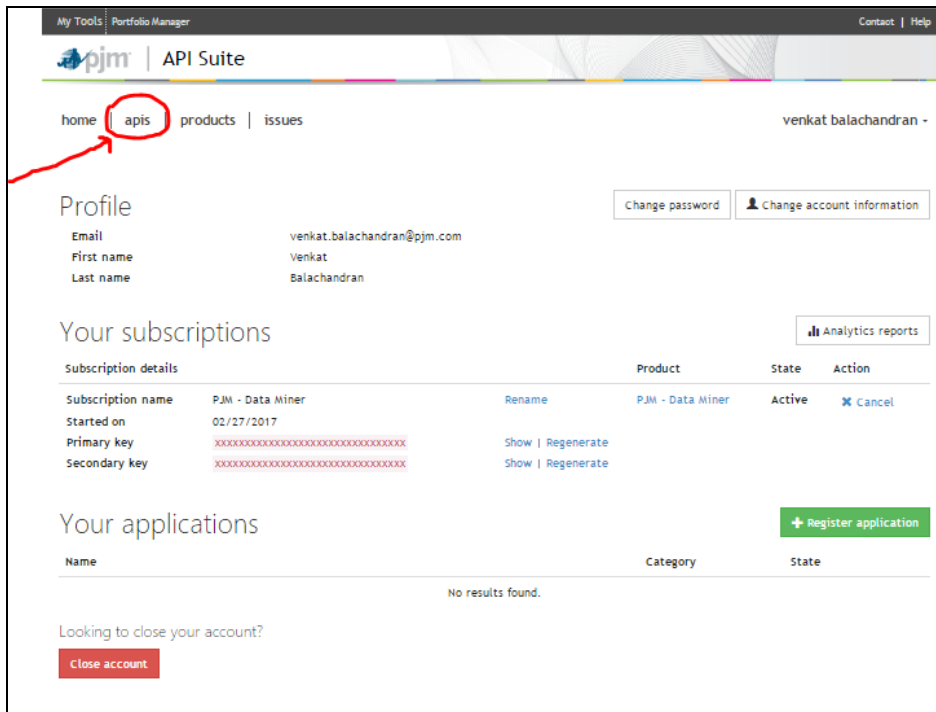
My Tools | Portfolio Manager

Contact | Help

pjm | API Suite

home | apis | products | issues

venkat balachandran

Profile

Change password

Change account information

Email venkat.balachandran@pjm.com
First name Venkat
Last name Balachandran

Your subscriptions

Analytics reports

| Subscription details | | | Product | State | Action |
|---|---|---|---|---|---|
| Subscription name | PJM - Data Miner | Rename | PJM - Data Miner | Active | ✖ Cancel |
| Started on | 02/27/2017 | | | | |
| Primary key | xxxxxxxxxxxxxxxxxxxxxxxxxxxxxxxx | Show \| Regenerate | | | |
| Secondary key | xxxxxxxxxxxxxxxxxxxxxxxxxxxxxxxx | Show \| Regenerate | | | |

Your applications

+ Register application

| Name | Category | State |
|---|---|---|
| No results found. | | |

Looking to close your account?

Close account